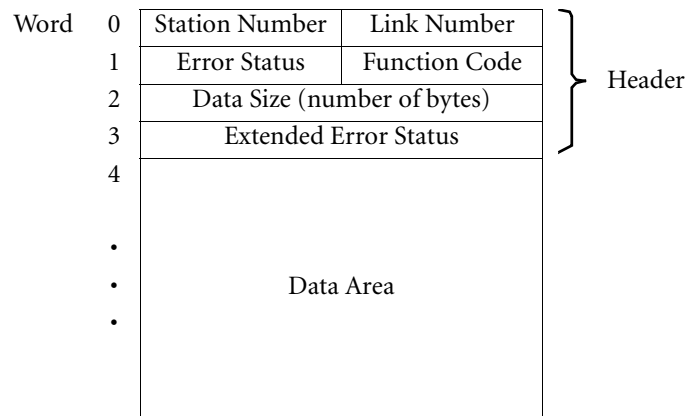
| Word | | |
|---|---|---|
| 0 | Station Number | Link Number |
| 1 | Error Status | Function Code |
| 2 | Data Size (number of bytes) | |
| 3 | Extended Error Status | |
| 4 | Data Area | |
| • | | |
| • | | |
| • | | |

Header